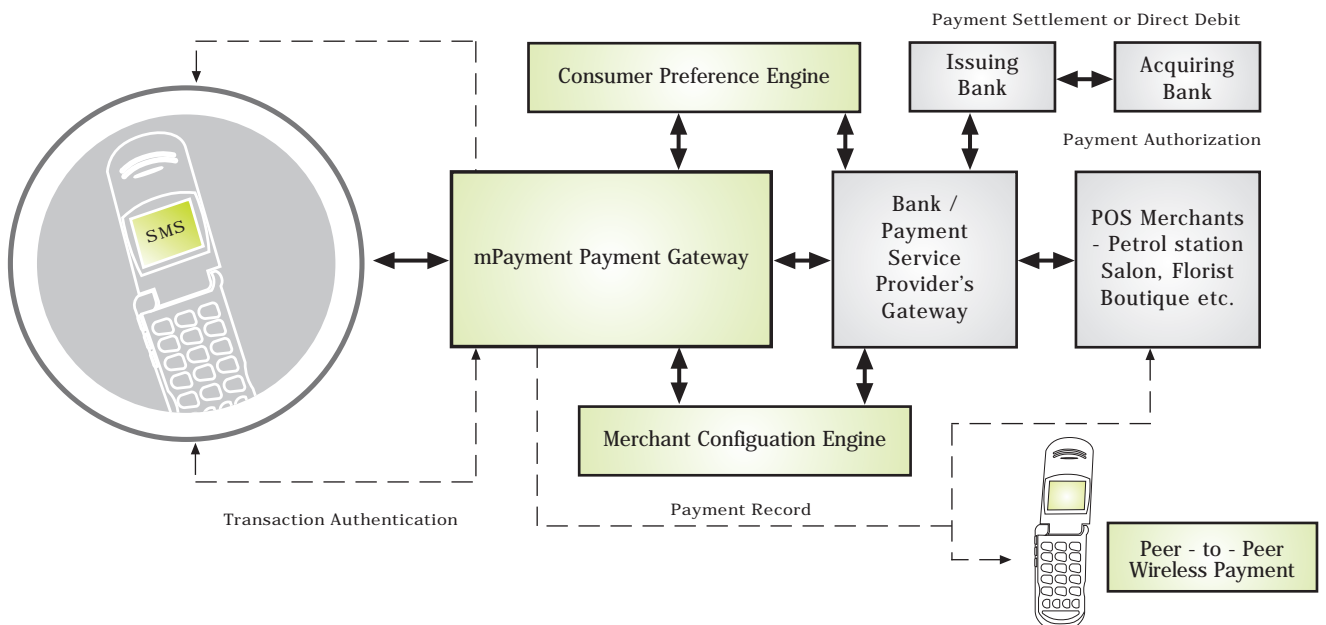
Payment Settlement or Direct Debit

Issuing Bank

Acquiring Bank

Consumer Preference Engine

Payment Authorization

SMS

mPayment Payment Gateway

Bank / Payment Service Provider's Gateway

POS Merchants - Petrol station Salon, Florist Boutique etc.

Merchant Configuation Engine

Transaction Authentication

Payment Record

Peer - to - Peer Wireless Payment